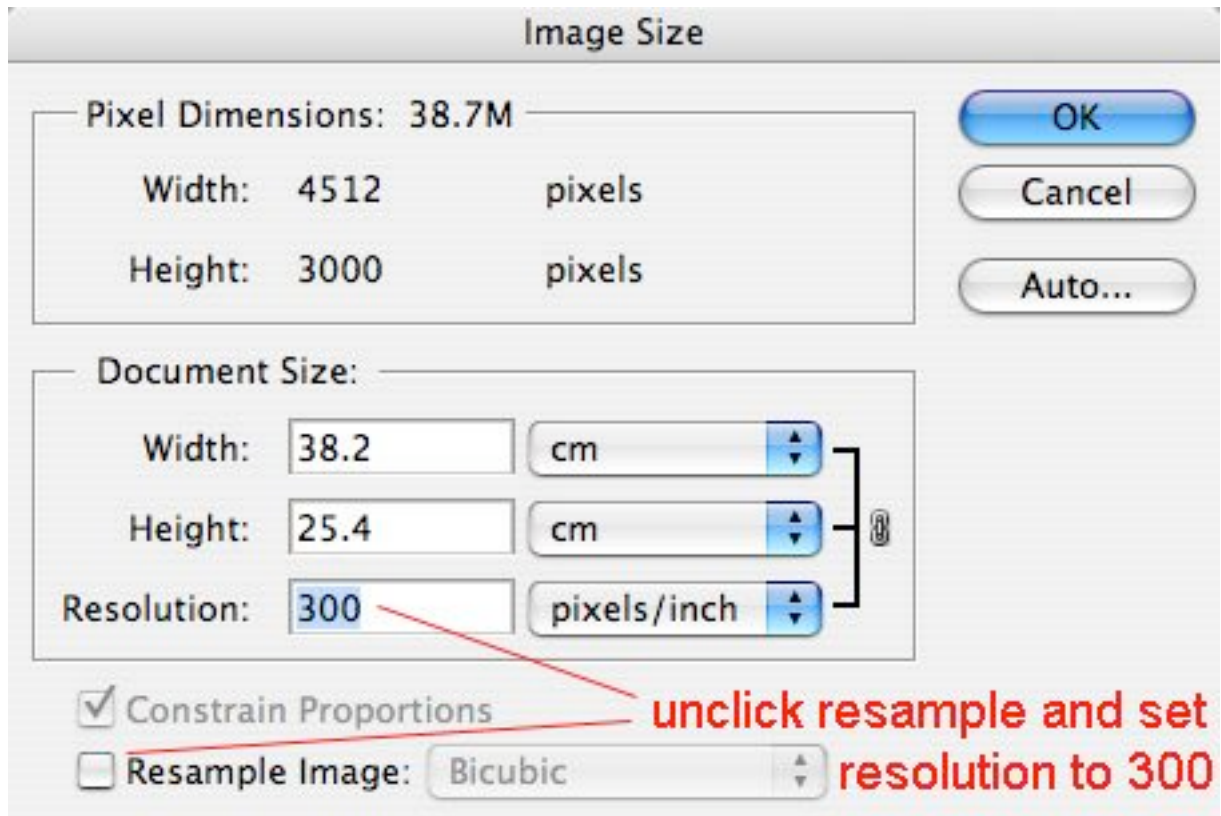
Image Size

Pixel Dimensions: 38.7M

Width: 4512 pixels

Height: 3000 pixels

OK

Cancel

Auto...

Document Size:

Width: 38.2 cm

Height: 25.4 cm

Resolution: 300 pixels/inch

Constrain Proportions

Resample Image: Bicubic

unclick resample and set resolution to 300